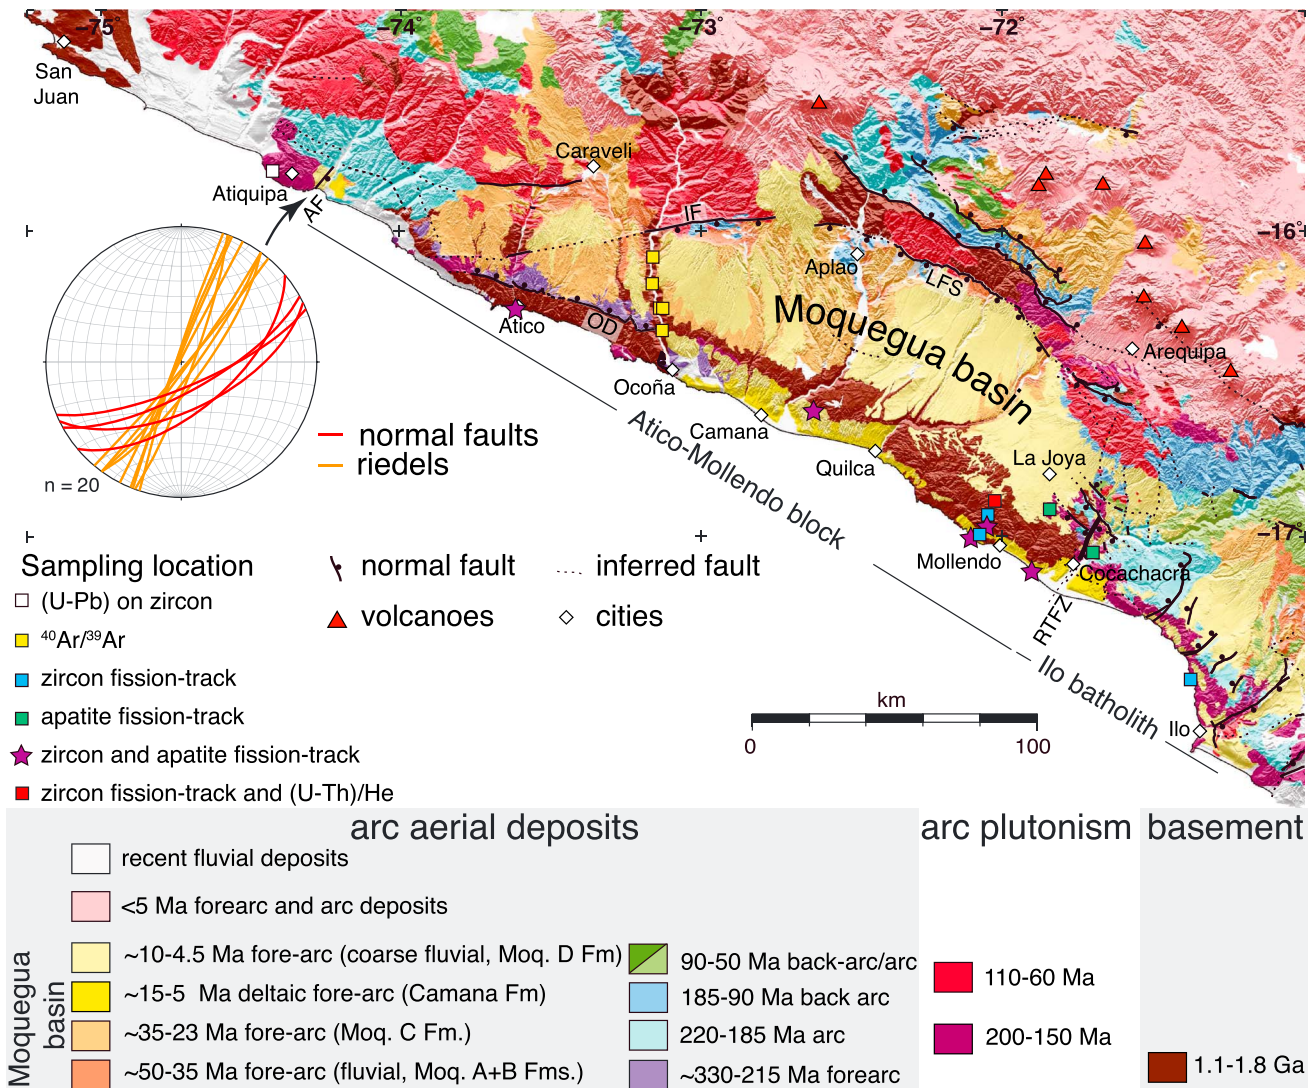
–75° –74° –73° –72°

San Juan

Caraveli

Atiquipa

AF

IF

Aplao

LFS

–16°

Moquegua basin

Arequipa

Atico

OD

Ocoña

Camana

normal faults
riedels

n = 20

Atico-Mollendo block

Quilca

La Joya

–17°

Mollendo

Cocachacra

RTFZ

Ilo batholith

Ilo

km
0 100

Sampling location
(U-Pb) on zircon
$^{40}$Ar/$^{39}$Ar
zircon fission-track
apatite fission-track
zircon and apatite fission-track
zircon fission-track and (U-Th)/He

normal fault
volcanoes

inferred fault
cities

arc aerial deposits
recent fluvial deposits
<5 Ma forearc and arc deposits
Moquegua basin
~10-4.5 Ma fore-arc (coarse fluvial, Moq. D Fm)
~15-5 Ma deltaic fore-arc (Camana Fm)
~35-23 Ma fore-arc (Moq. C Fm.)
~50-35 Ma fore-arc (fluvial, Moq. A+B Fms.)

90-50 Ma back-arc/arc
185-90 Ma back arc
220-185 Ma arc
~330-215 Ma forearc

arc plutonism
110-60 Ma
200-150 Ma

basement
1.1-1.8 Ga